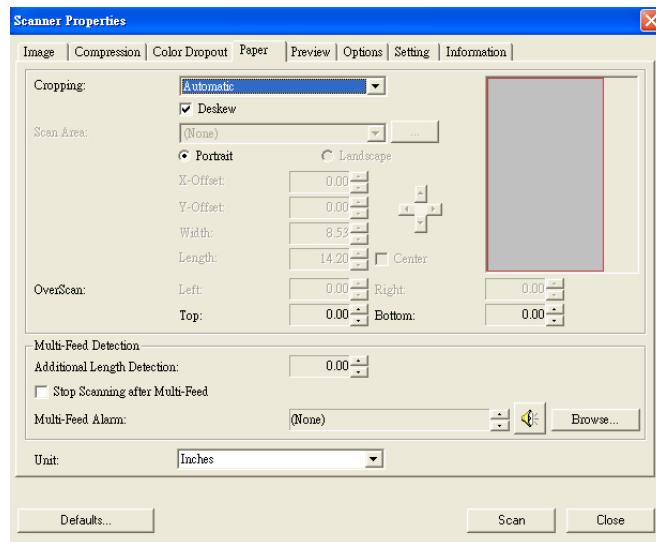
Scanner Properties

Image | Compression | Color Dropout | Paper | Preview | Options | Setting | Information

Cropping: Automatic

Deskew

Scan Area: (None) ...

Portrait Landscape

X-Offset: 0.00

Y-Offset: 0.00

Width: 8.53

Length: 14.20 Center

OverScan: Left: 0.00 Right: 0.00

Top: 0.00 Bottom: 0.00

Multi-Feed Detection

Additional Length Detection: 0.00

Stop Scanning after Multi-Feed

Multi-Feed Alarm: (None) Browse...

Unit: Inches

Defaults... Scan Close